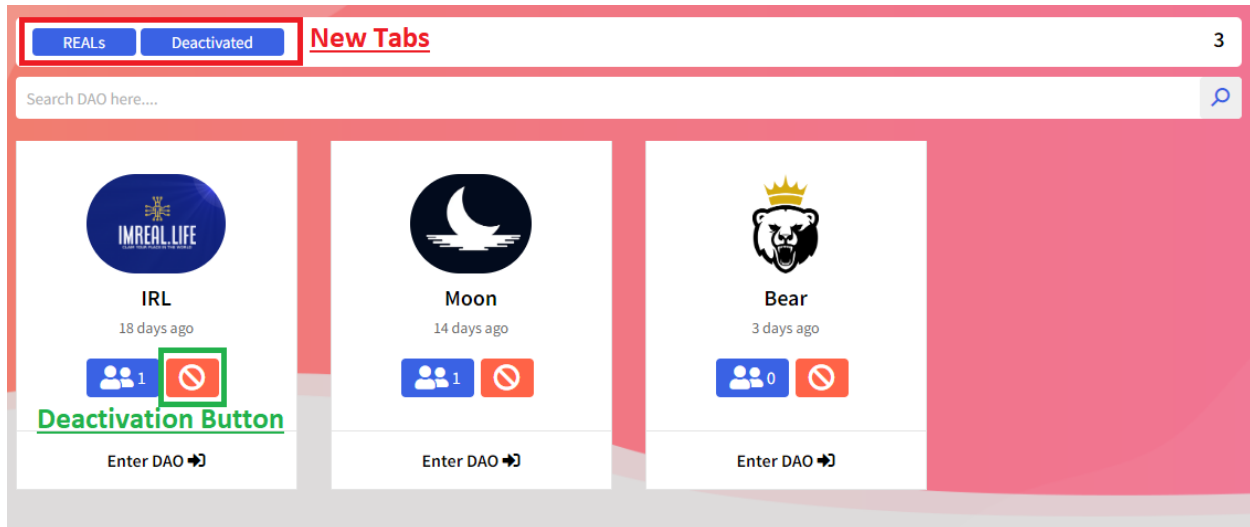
REALs Deactivated New Tabs 3

Search DAO here....

IMREAL.LIFE
CLAIM YOUR PLACE IN THE WORLD

IRL
18 days ago
1
Deactivation Button
Enter DAO

Moon
14 days ago
1
Enter DAO

Bear
3 days ago
0
Enter DAO